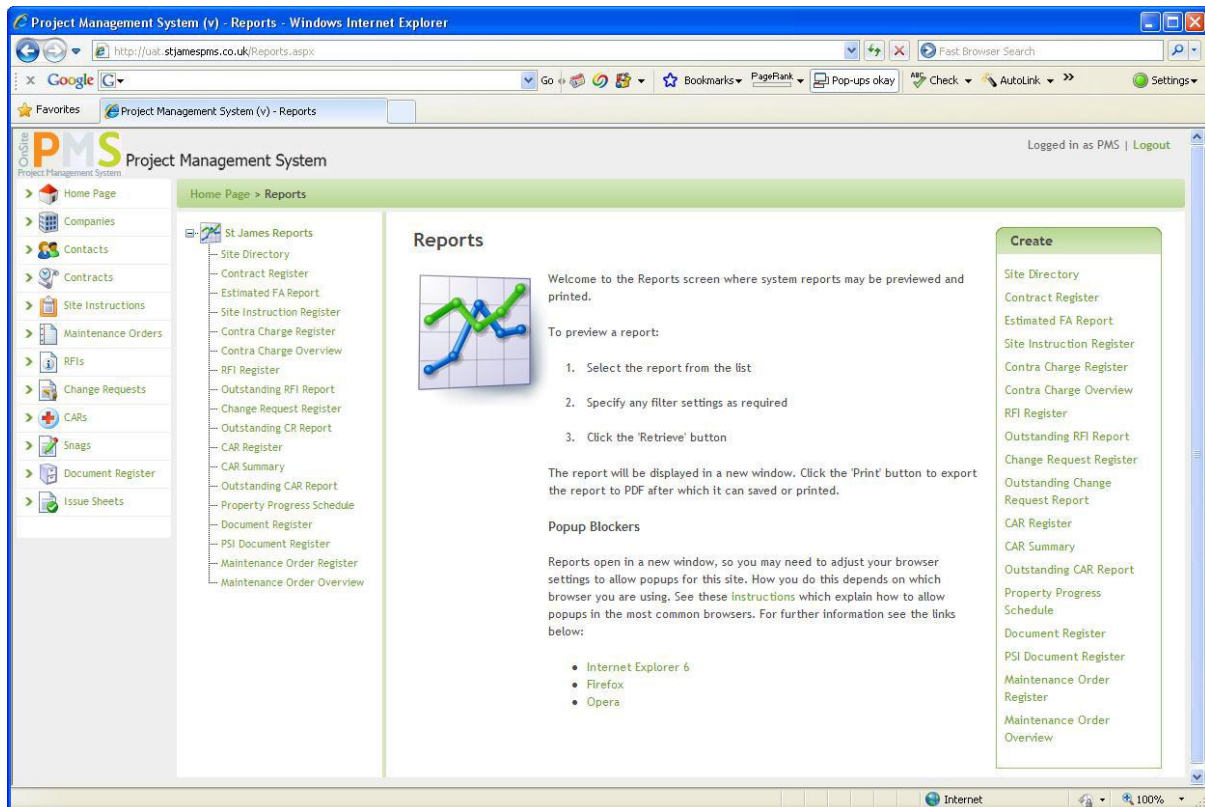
Project Management System (v) - Reports - Windows Internet Explorer

http://uat.stjamespms.co.uk/Reports.aspx

Fast Browser Search

Google G

Go Bookmarks PageRank Pop-ups okay Check AutoLink Settings

Favorites Project Management System (v) - Reports

OnSite PMS Project Management System Project Management System

Logged in as PMS | Logout

Home Page
Companies
Contacts
Contracts
Site Instructions
Maintenance Orders
RFIs
Change Requests
CARs
Snags
Document Register
Issue Sheets

Home Page > Reports

St James Reports
Site Directory
Contract Register
Estimated FA Report
Site Instruction Register
Contra Charge Register
Contra Charge Overview
RFI Register
Outstanding RFI Report
Change Request Register
Outstanding CR Report
CAR Register
CAR Summary
Outstanding CAR Report
Property Progress Schedule
Document Register
PSI Document Register
Maintenance Order Register
Maintenance Order Overview

Reports

Welcome to the Reports screen where system reports may be previewed and printed.

To preview a report:

1. Select the report from the list

2. Specify any filter settings as required

3. Click the 'Retrieve' button

The report will be displayed in a new window. Click the 'Print' button to export the report to PDF after which it can saved or printed.

Popup Blockers

Reports open in a new window, so you may need to adjust your browser settings to allow popups for this site. How you do this depends on which browser you are using. See these instructions which explain how to allow popups in the most common browsers. For further information see the links below:

• Internet Explorer 6
• Firefox
• Opera

Create

Site Directory
Contract Register
Estimated FA Report
Site Instruction Register
Contra Charge Register
Contra Charge Overview
RFI Register
Outstanding RFI Report
Change Request Register
Outstanding Change Request Report
CAR Register
CAR Summary
Outstanding CAR Report
Property Progress Schedule
Document Register
PSI Document Register
Maintenance Order Register
Maintenance Order Overview

Internet 100%